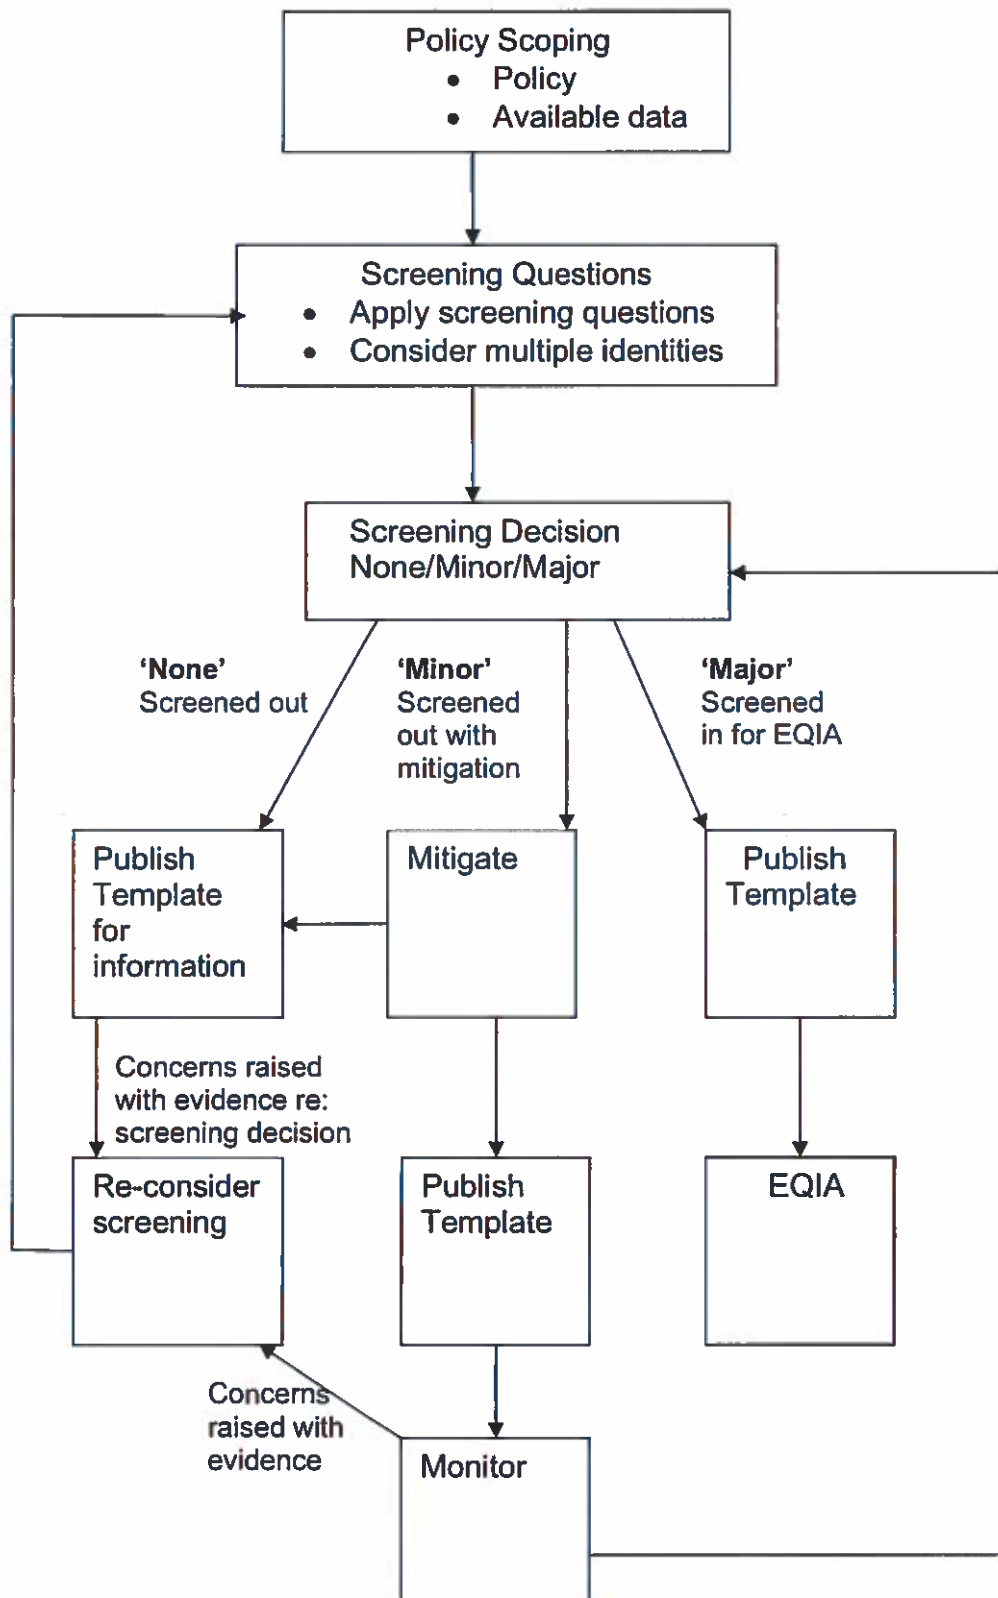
Policy Scoping
- Policy
- Available data

Screening Questions
- Apply screening questions
- Consider multiple identities

Screening Decision
None/Minor/Major

'None'
Screened out

'Minor'
Screened out with mitigation

'Major'
Screened in for EQIA

Publish Template for information

Mitigate

Publish Template

Concerns raised with evidence re: screening decision

Re-consider screening

Publish Template

EQIA

Concerns raised with evidence

Monitor